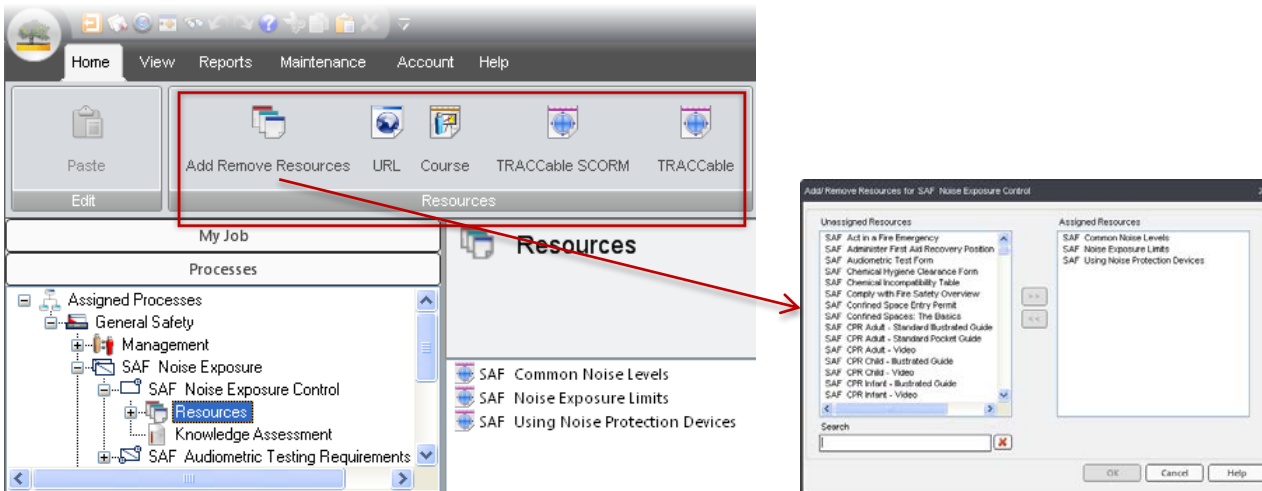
Home View Reports Maintenance Account Help

Paste
Edit

Add Remove Resources URL Course TRACCable SCORM TRACCable
Resources

My Job
Processes

Assigned Processes
General Safety
Management
SAF Noise Exposure
SAF Noise Exposure Control
Resources
Knowledge Assessment
SAF Audiometric Testing Requirements

Resources

SAF Common Noise Levels
SAF Noise Exposure Limits
SAF Using Noise Protection Devices

Add/ Remove Resources for SAF Noise Exposure Control

Unassigned Resources
SAF Act in a Fire Emergency
SAF Administer First Aid Recovery Position
SAF Audiometric Test Form
SAF Chemical Hygiene Clearance Form
SAF Chemical Incompatibility Table
SAF Comply with Fire Safety Overview
SAF Confined Space Entry Permit
SAF Confined Spaces: The Basics
SAF CPR Adult - Standard Illustrated Guide
SAF CPR Adult - Standard Pocket Guide
SAF CPR Adult - Video
SAF CPR Child - Illustrated Guide
SAF CPR Child - Video
SAF CPR Infant - Illustrated Guide
SAF CPR Infant - Video

>>
<<

Assigned Resources
SAF Common Noise Levels
SAF Noise Exposure Limits
SAF Using Noise Protection Devices

Search

OK Cancel Help